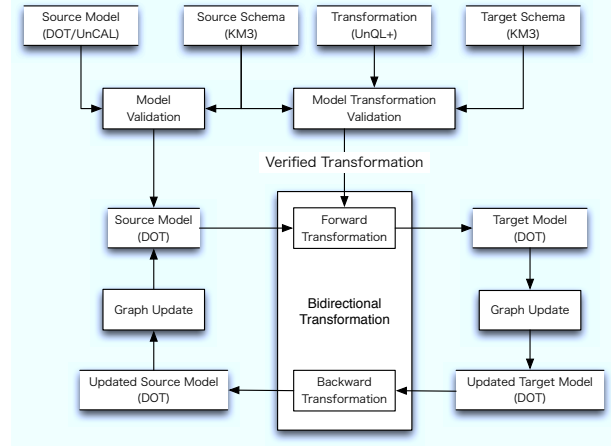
Source Model
(DOT/UnCAL)

Source Schema
(KM3)

Transformation
(UnQL+)

Target Schema
(KM3)

Model
Validation

Model Transformation
Validation

Verified Transformation

Source Model
(DOT)

Forward
Transformation

Target Model
(DOT)

Graph Update

Bidirectional
Transformation

Graph Update

Updated Source Model
(DOT)

Backward
Transformation

Updated Target Model
(DOT)